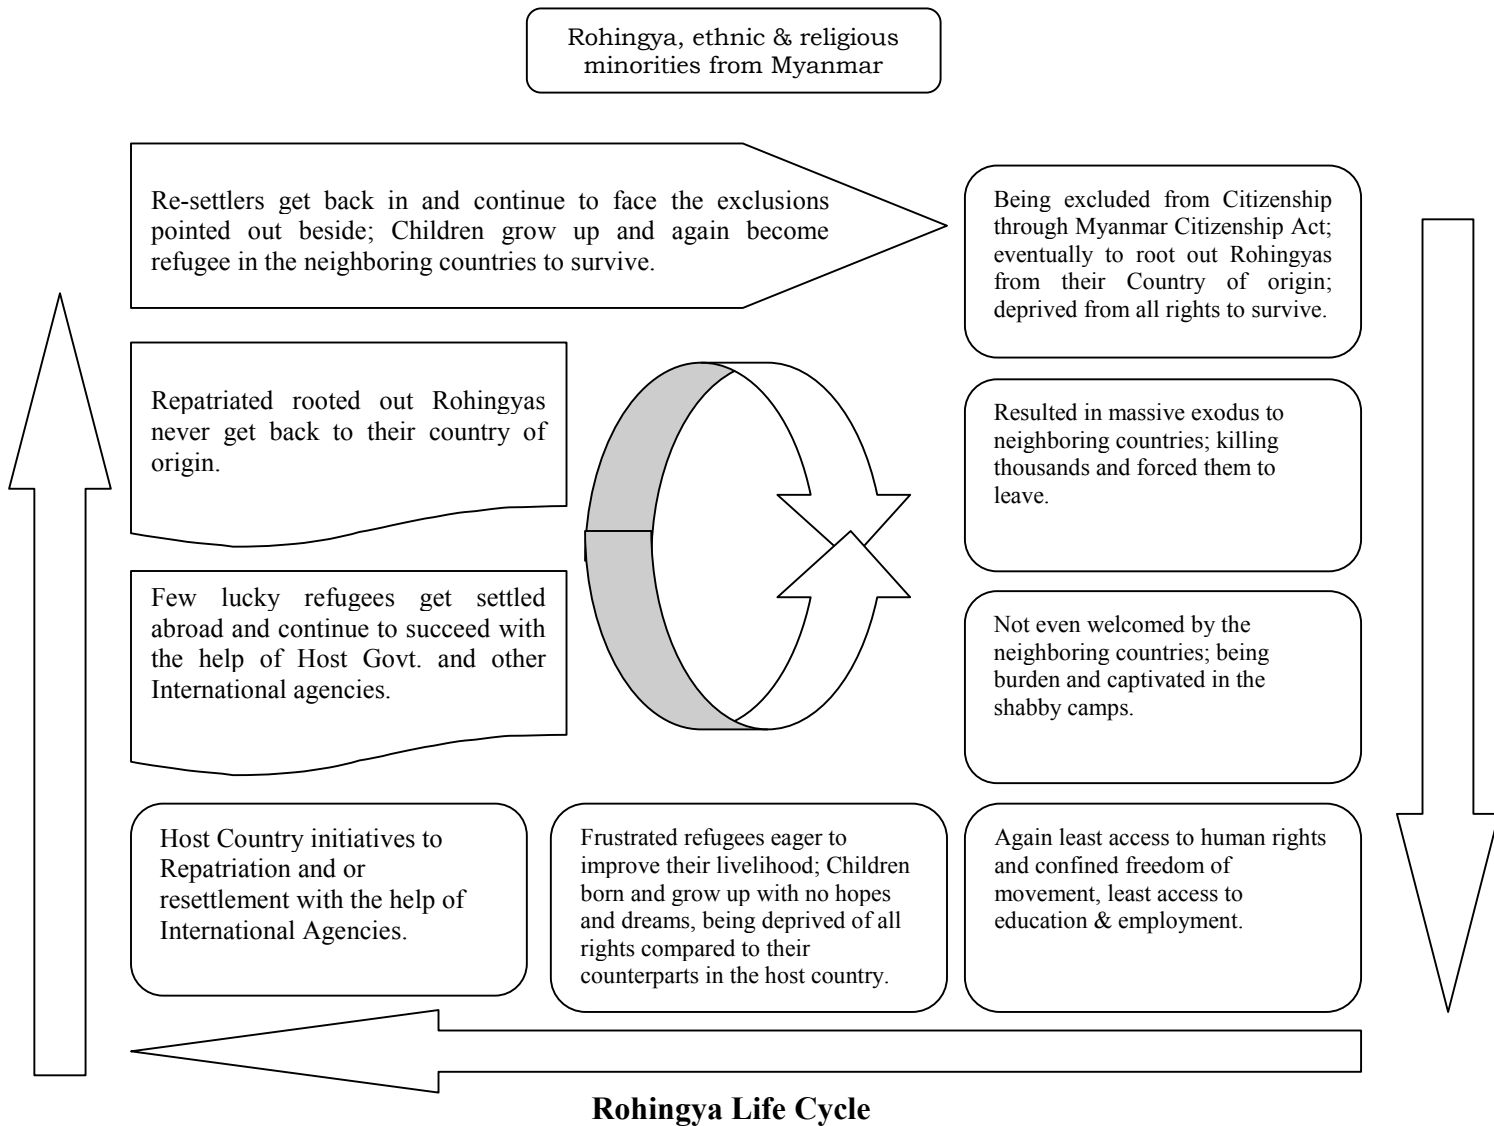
Rohingya, ethnic & religious minorities from Myanmar

Re-settlers get back in and continue to face the exclusions pointed out beside; Children grow up and again become refugee in the neighboring countries to survive.

Being excluded from Citizenship through Myanmar Citizenship Act; eventually to root out Rohingyas from their Country of origin; deprived from all rights to survive.

Repatriated rooted out Rohingyas never get back to their country of origin.

Resulted in massive exodus to neighboring countries; killing thousands and forced them to leave.

Few lucky refugees get settled abroad and continue to succeed with the help of Host Govt. and other International agencies.

Not even welcomed by the neighboring countries; being burden and captivated in the shabby camps.

Host Country initiatives to Repatriation and or resettlement with the help of International Agencies.

Frustrated refugees eager to improve their livelihood; Children born and grow up with no hopes and dreams, being deprived of all rights compared to their counterparts in the host country.

Again least access to human rights and confined freedom of movement, least access to education & employment.

Rohingya Life Cycle